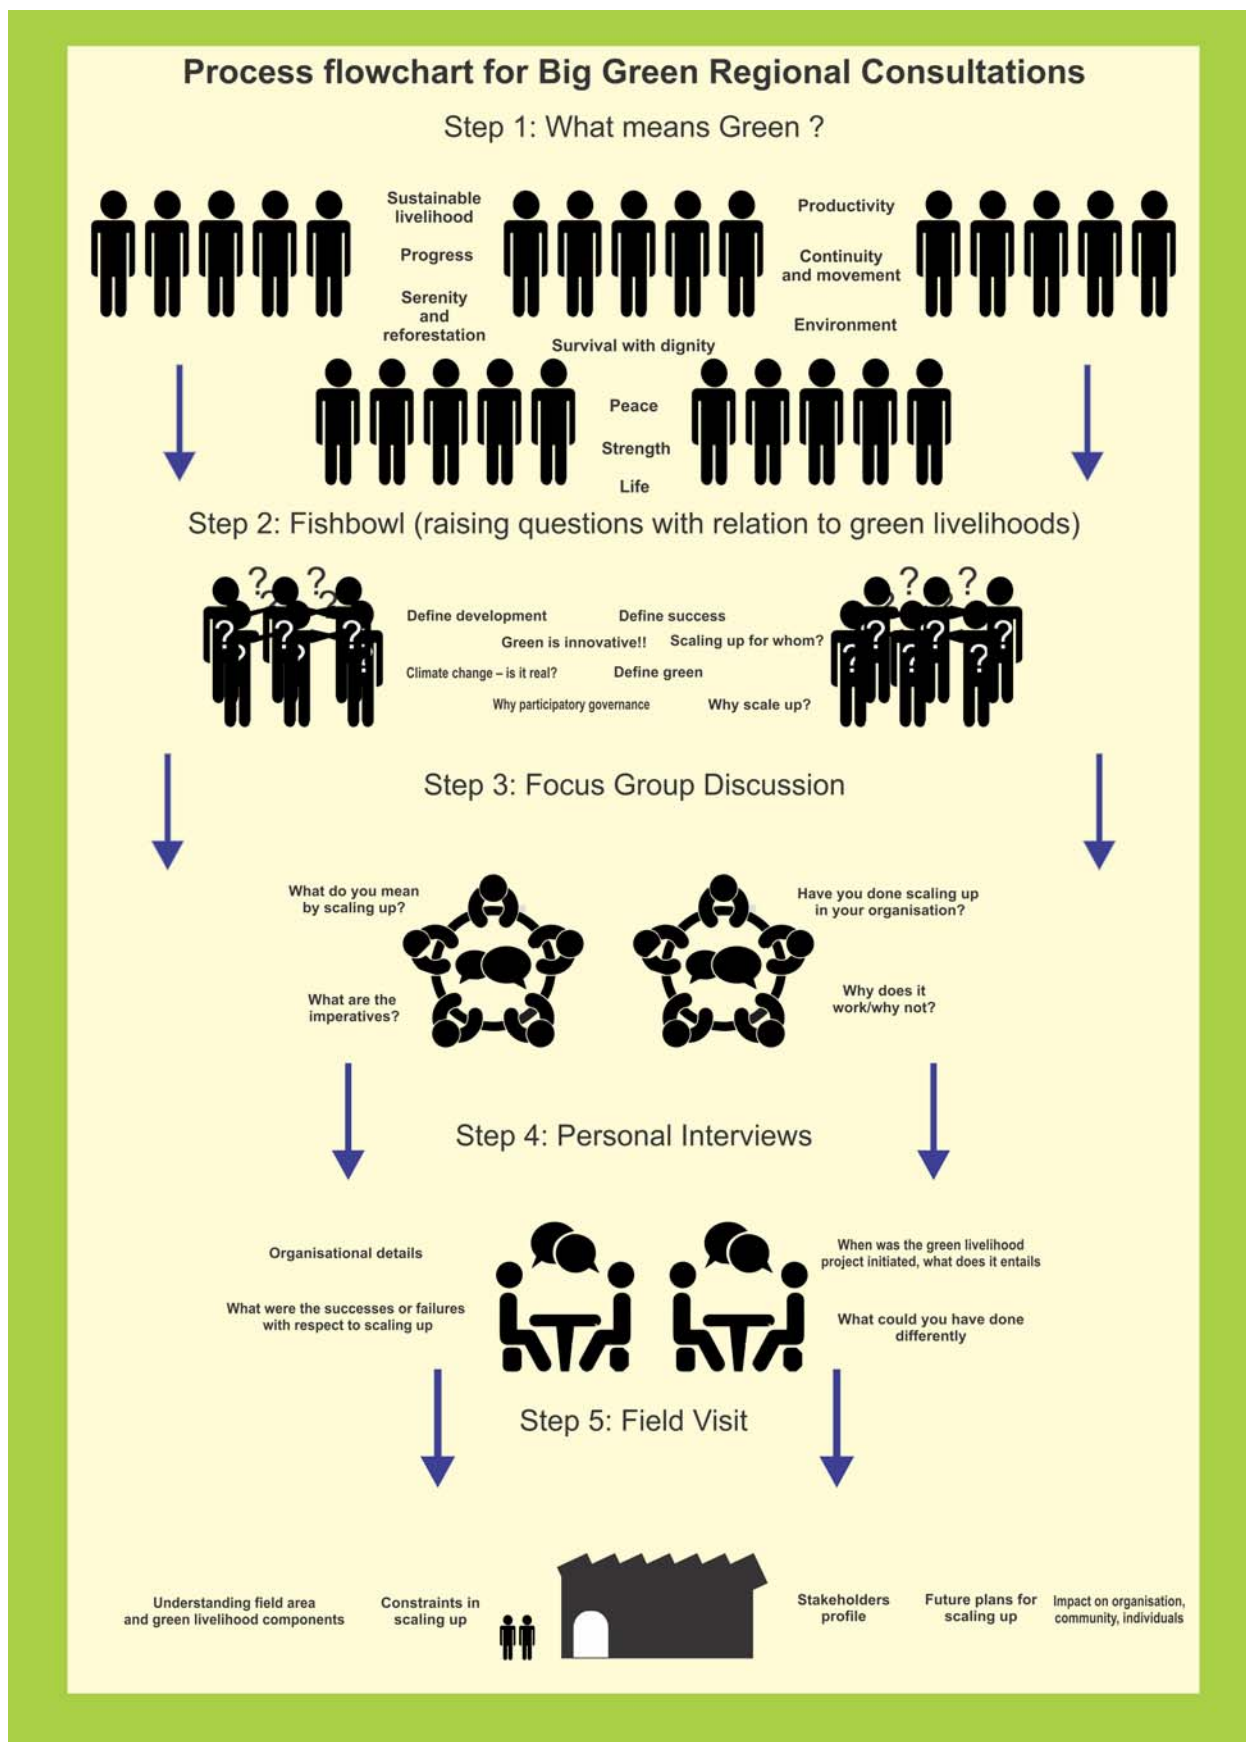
Process flowchart for Big Green Regional Consultations

Step 1: What means Green ?

Sustainable livelihood

Progress

Serenity and reforestation

Productivity

Continuity and movement

Environment

Survival with dignity

Peace

Strength

Life

Step 2: Fishbowl (raising questions with relation to green livelihoods)

Define development

Define success

Green is innovative!!

Scaling up for whom?

Climate change – is it real?

Define green

Why participatory governance

Why scale up?

Step 3: Focus Group Discussion

What do you mean by scaling up?

What are the imperatives?

Have you done scaling up in your organisation?

Why does it work/why not?

Step 4: Personal Interviews

Organisational details

What were the successes or failures with respect to scaling up

When was the green livelihood project initiated, what does it entails

What could you have done differently

Step 5: Field Visit

Understanding field area and green livelihood components

Constraints in scaling up

Stakeholders profile

Future plans for scaling up

Impact on organisation, community, individuals